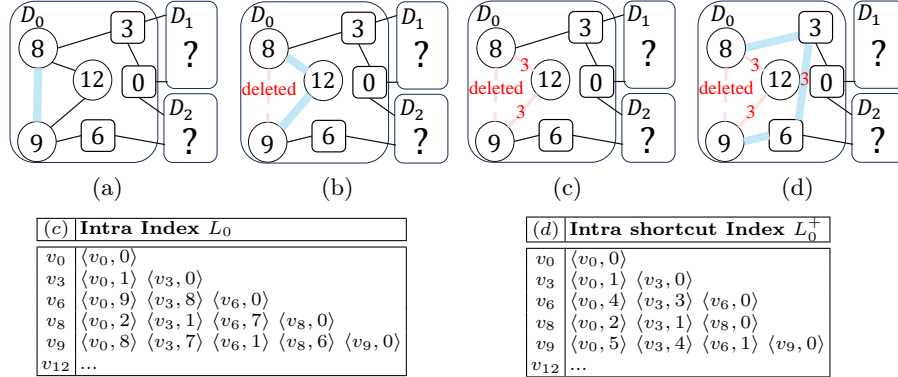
$D_0$ 8 3 $D_1$ ? 12 0 $D_2$ 9 6 ?

$D_0$ 8 3 $D_1$ ? deleted 12 0 $D_2$ 9 6 ?

$D_0$ 8 3 $D_1$ ? 3 deleted 12 0 3 $D_2$ 9 6 ?

$D_0$ 8 3 $D_1$ ? 3 deleted 12 3 0 3 $D_2$ 9 6 ?

(a) (b) (c) (d)

| $(c)$ | **Intra Index** $L_0$ |
|---|---|
| $v_0$ | $\langle v_0, 0\rangle$ |
| $v_3$ | $\langle v_0, 1\rangle$ $\langle v_3, 0\rangle$ |
| $v_6$ | $\langle v_0, 9\rangle$ $\langle v_3, 8\rangle$ $\langle v_6, 0\rangle$ |
| $v_8$ | $\langle v_0, 2\rangle$ $\langle v_3, 1\rangle$ $\langle v_6, 7\rangle$ $\langle v_8, 0\rangle$ |
| $v_9$ | $\langle v_0, 8\rangle$ $\langle v_3, 7\rangle$ $\langle v_6, 1\rangle$ $\langle v_8, 6\rangle$ $\langle v_9, 0\rangle$ |
| $v_{12}$ | ... |

| $(d)$ | **Intra shortcut Index** $L_0^+$ |
|---|---|
| $v_0$ | $\langle v_0, 0\rangle$ |
| $v_3$ | $\langle v_0, 1\rangle$ $\langle v_3, 0\rangle$ |
| $v_6$ | $\langle v_0, 4\rangle$ $\langle v_3, 3\rangle$ $\langle v_6, 0\rangle$ |
| $v_8$ | $\langle v_0, 2\rangle$ $\langle v_3, 1\rangle$ $\langle v_8, 0\rangle$ |
| $v_9$ | $\langle v_0, 5\rangle$ $\langle v_3, 4\rangle$ $\langle v_6, 1\rangle$ $\langle v_9, 0\rangle$ |
| $v_{12}$ | ... |